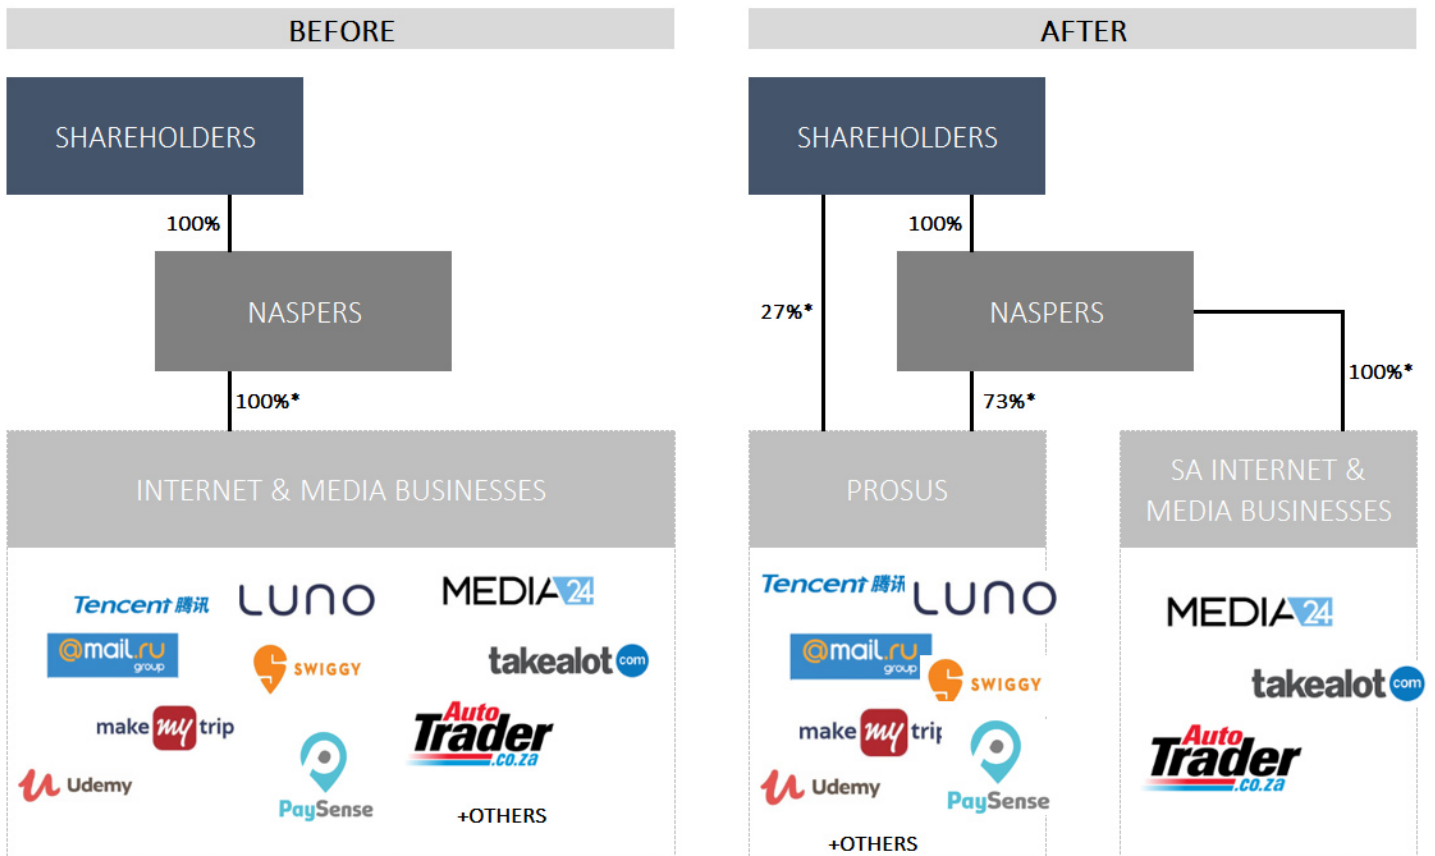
BEFORE

SHAREHOLDERS

100%

NASPERS

100%*

INTERNET & MEDIA BUSINESSES

Tencent 腾讯 LUNO MEDIA24
@mail.ru group SWIGGY takealot com
make my trip Auto Trader .co.za
Udemy PaySense +OTHERS

AFTER

SHAREHOLDERS

100%

27%*

NASPERS

100%*

73%*

PROSUS

SA INTERNET & MEDIA BUSINESSES

Tencent 腾讯 LUNO
@mail.ru group SWIGGY
make my trip
Udemy PaySense
+OTHERS

MEDIA24
takealot com
Auto Trader .co.za